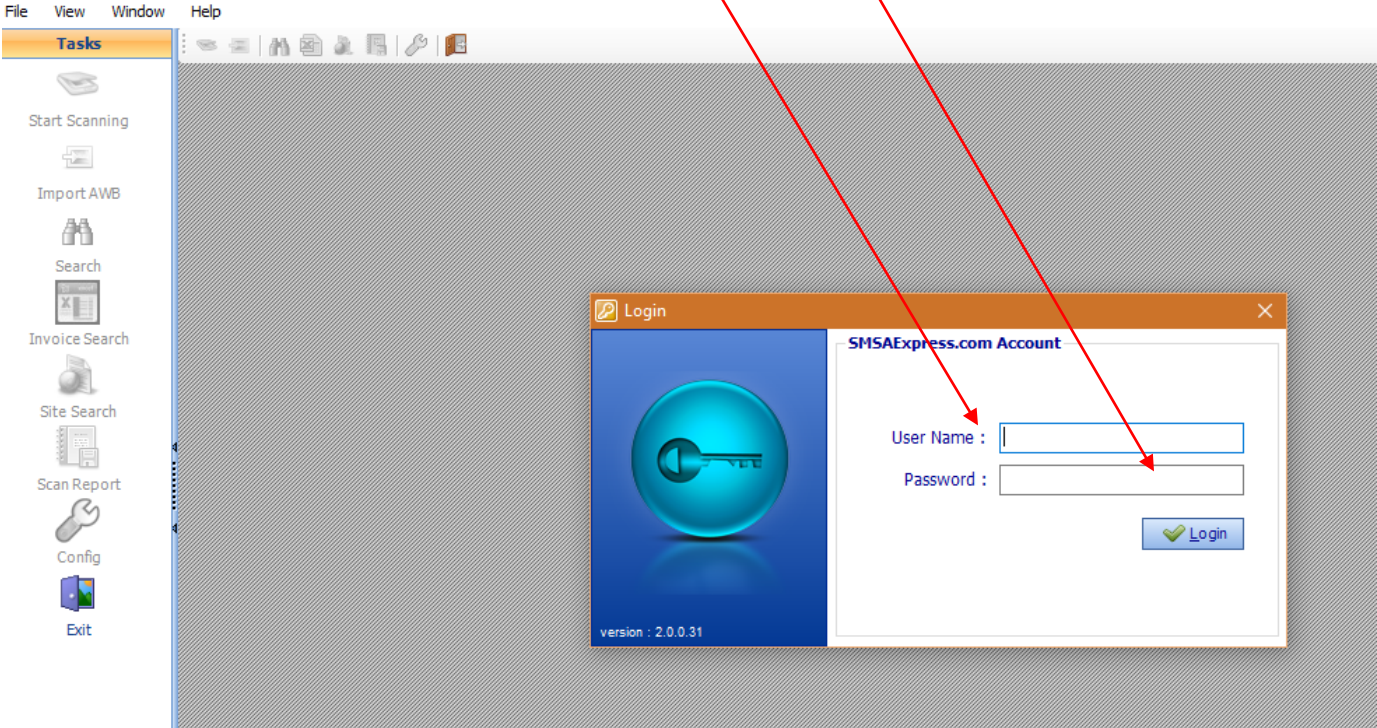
File View Window Help

Tasks

Start Scanning

Import AWB

Search

Invoice Search

Site Search

Scan Report

Config

Exit

Login

SMSAExpress.com Account

User Name :

Password :

Login

version : 2.0.0.31